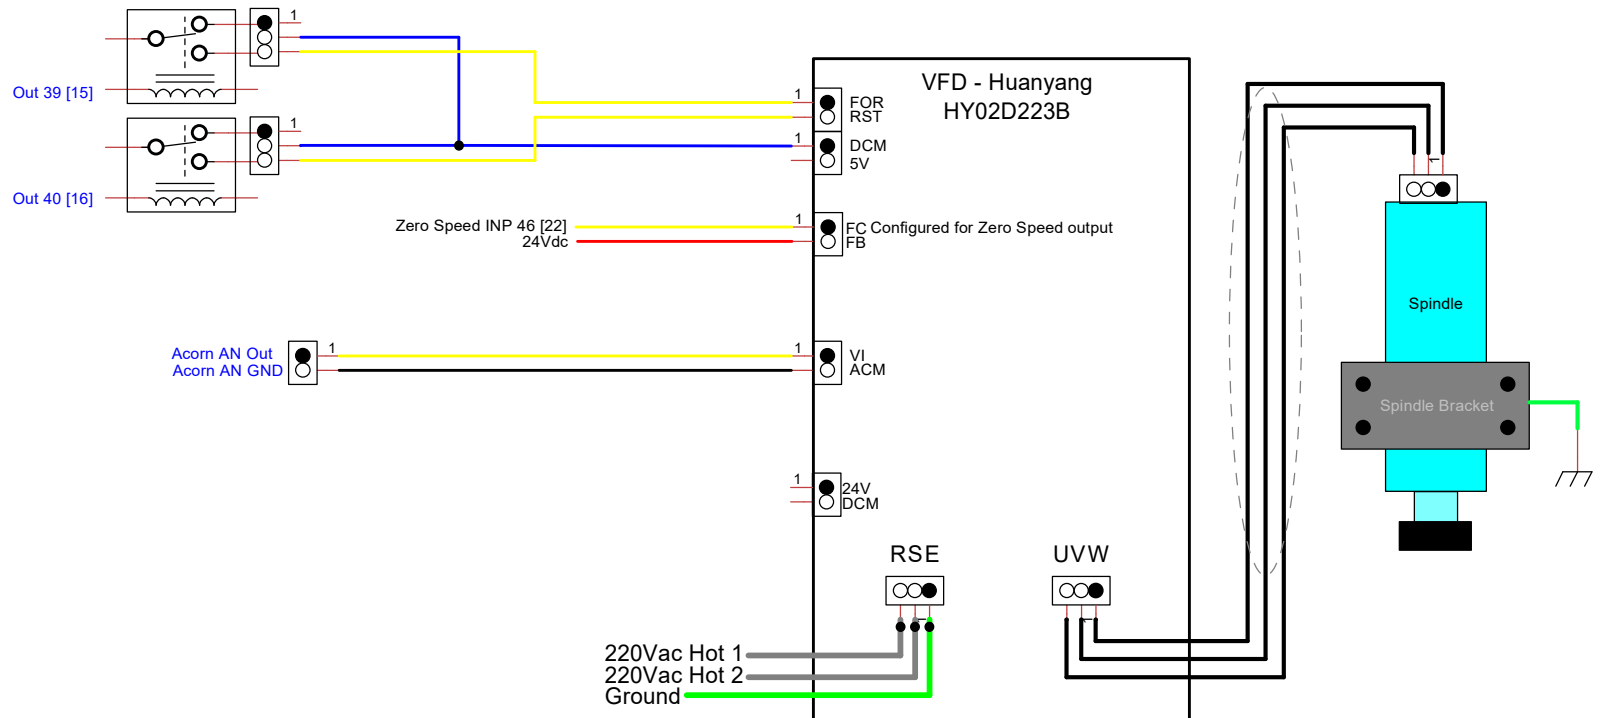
1
Out 39 [15]
1
Out 40 [16]
VFD - Huanyang
HY02D223B
1
FOR
RST
1
DCM
5V
Zero Speed INP 46 [22]
24Vdc
1
FC Configured for Zero Speed output
FB
Acorn AN Out
Acorn AN GND
1
1
VI
ACM
1
24V
DCM
RSE
UVW
Spindle
Spindle Bracket
220Vac Hot 1
220Vac Hot 2
Ground